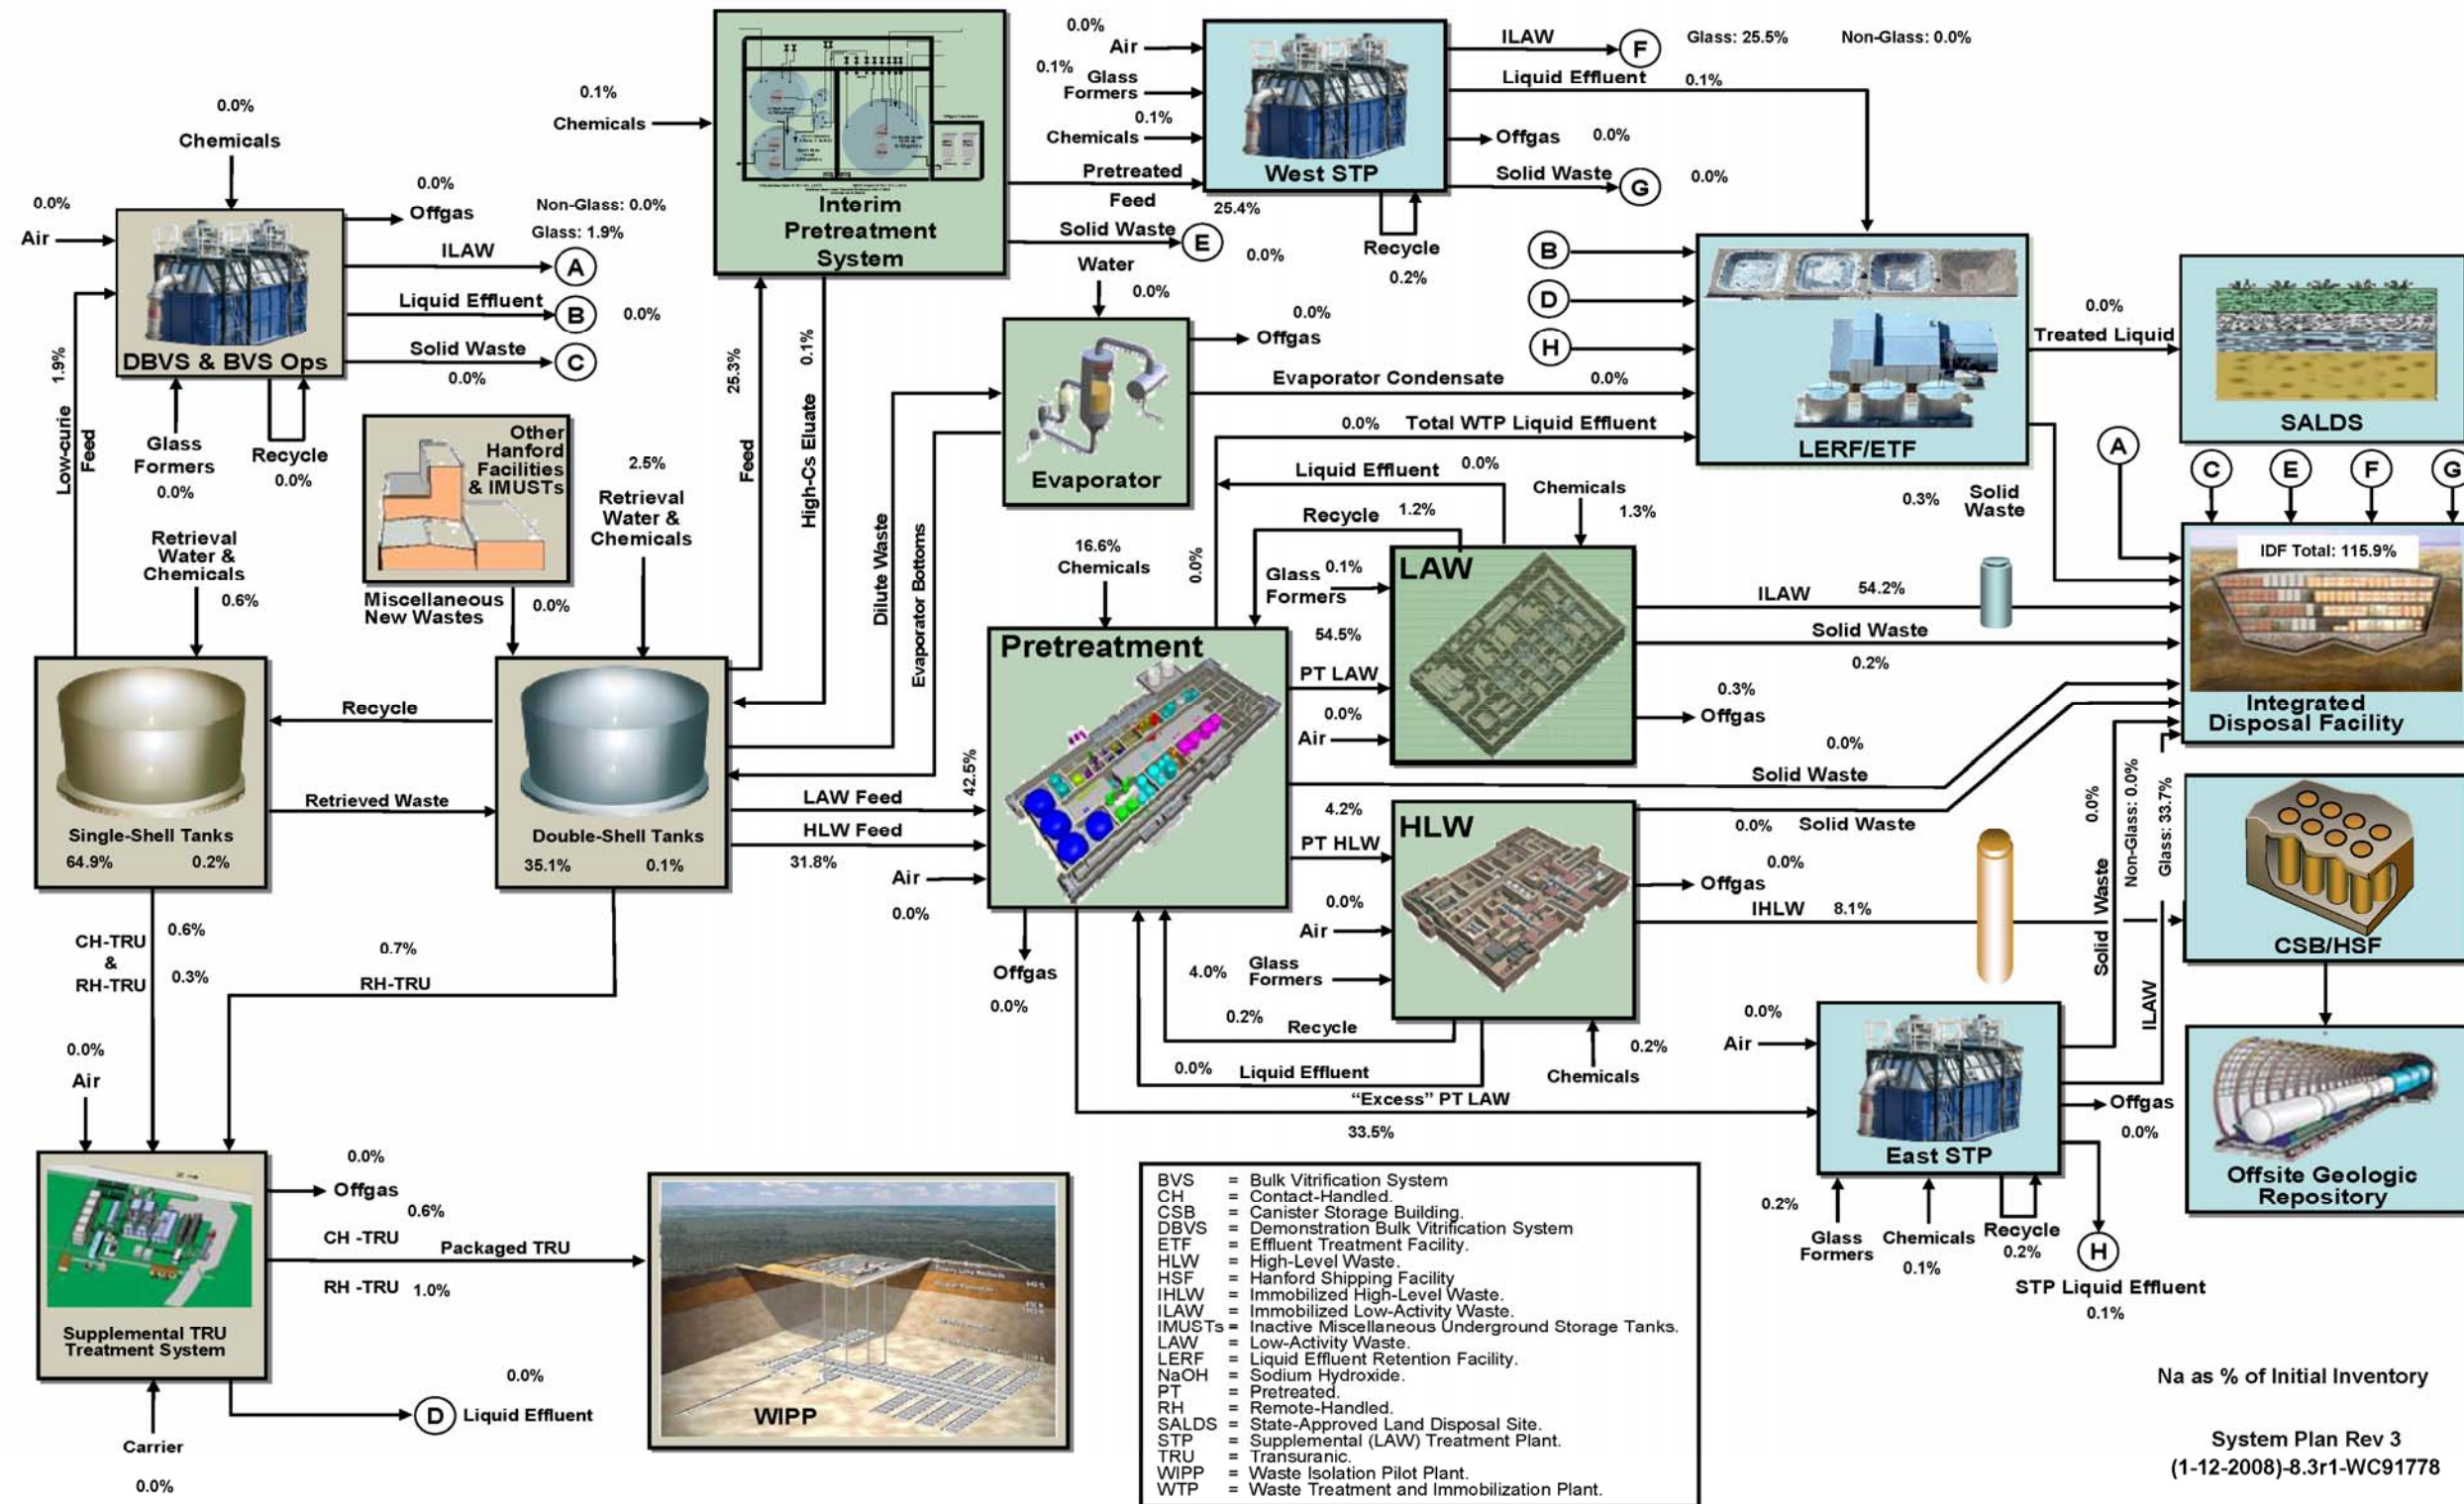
0.0%
Chemicals

0.0%
Air

0.0%
Offgas

Non-Glass: 0.0%
Glass: 1.9%

ILAW
A

Liquid Effluent
B
0.0%

Solid Waste
C
0.0%

DBVS & BVS Ops

Glass Formers
0.0%

Recycle
0.0%

1.9%
Low-curie Feed

0.1%
Chemicals

Interim Pretreatment System

25.3%
Feed

0.1%
High-Cs Eluate

0.0%
Air
0.1%
Glass Formers
0.1%
Chemicals
Pretreated Feed
25.4%

West STP

Recycle
0.2%

ILAW
F
Glass: 25.5%
Non-Glass: 0.0%

Liquid Effluent
0.1%

Offgas
0.0%

Solid Waste
G
0.0%

Solid Waste
E
0.0%

Water
0.0%

Offgas
0.0%

Evaporator

Evaporator Condensate
0.0%

0.0% Total WTP Liquid Effluent

B
D
H

LERF/ETF

0.0%
Treated Liquid

SALDS

0.3% Solid Waste

A
C
E
F
G

IDF Total: 115.9%

Integrated Disposal Facility

Other Hanford Facilities & IMUSTs

Miscellaneous New Wastes
0.0%

2.5%
Retrieval Water & Chemicals

Retrieval Water & Chemicals
0.6%

Dilute Waste
Evaporator Bottoms

Liquid Effluent
0.0%

Recycle
1.2%

Chemicals
1.3%

16.6%
Chemicals

0.0%

Glass Formers
0.1%

LAW

54.5%
PT LAW

0.0%
Air

ILAW
54.2%

Solid Waste
0.2%

0.3%
Offgas

0.0%
Solid Waste

Pretreatment

Single-Shell Tanks
64.9%
0.2%

Recycle

Retrieved Waste

Double-Shell Tanks
35.1%
0.1%

LAW Feed
42.5%

HLW Feed
31.8%

Air
0.0%

4.2%
PT HLW

HLW

0.0% Solid Waste

0.0%
Offgas

IHLW
8.1%

0.0%
Air

4.0%
Glass Formers

0.2%
Recycle

0.0%
Liquid Effluent

0.2%
Chemicals

Offgas
0.0%

CH-TRU & RH-TRU
0.6%
0.3%

0.7%
RH-TRU

0.0%
Air

"Excess" PT LAW
33.5%

0.0%
Air

East STP

Offgas
0.0%

0.0%
Solid Waste

Non-Glass: 0.0%
Glass: 33.7%

ILAW

CSB/HSF

Offsite Geologic Repository

0.2%
Glass Formers
Chemicals
0.1%
Recycle
0.2%

H
STP Liquid Effluent
0.1%

0.0%
Offgas
0.6%
CH -TRU
Packaged TRU
RH -TRU
1.0%

Supplemental TRU Treatment System

Carrier
0.0%

0.0%
D Liquid Effluent

WIPP

BVS = Bulk Vitrification System
CH = Contact-Handled.
CSB = Canister Storage Building.
DBVS = Demonstration Bulk Vitrification System
ETF = Effluent Treatment Facility.
HLW = High-Level Waste.
HSF = Hanford Shipping Facility
IHLW = Immobilized High-Level Waste.
ILAW = Immobilized Low-Activity Waste.
IMUSTs = Inactive Miscellaneous Underground Storage Tanks.
LAW = Low-Activity Waste.
LERF = Liquid Effluent Retention Facility.
NaOH = Sodium Hydroxide.
PT = Pretreated.
RH = Remote-Handled.
SALDS = State-Approved Land Disposal Site.
STP = Supplemental (LAW) Treatment Plant.
TRU = Transuranic.
WIPP = Waste Isolation Pilot Plant.
WTP = Waste Treatment and Immobilization Plant.

Na as % of Initial Inventory

System Plan Rev 3
(1-12-2008)-8.3r1-WC91778